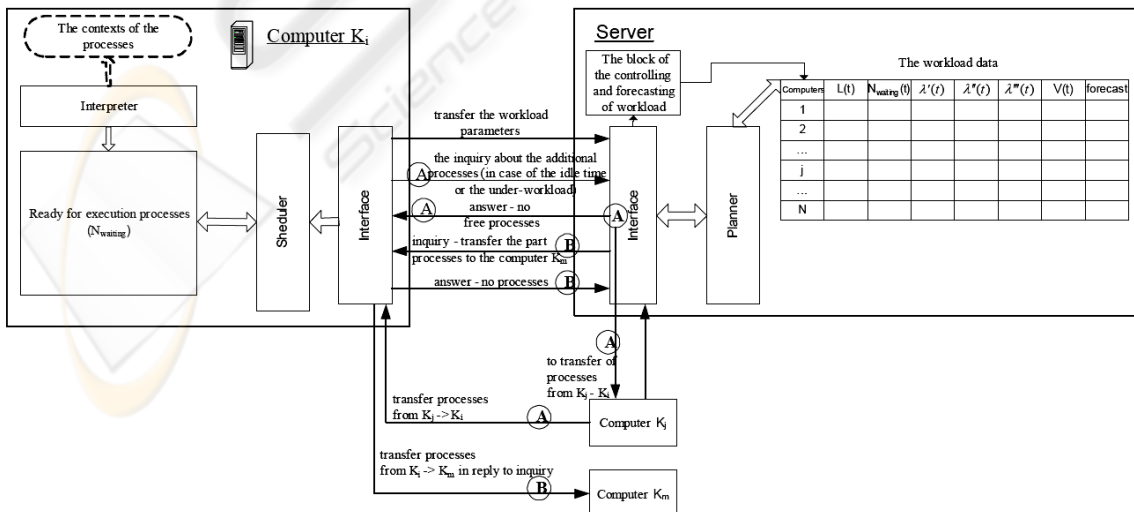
The contexts of the processes

Computer $K_i$

Interpreter

Ready for execution processes ($N_{waiting}$)

Sheduler

Interface

Server

The block of the controlling and forecasting of workload

The workload data

| Computers | L(t) | $N_{waiting}$(t) | $\lambda'(t)$ | $\lambda''(t)$ | $\lambda'''(t)$ | V(t) | forecast |
|---|---|---|---|---|---|---|---|
| 1 | | | | | | | |
| 2 | | | | | | | |
| ... | | | | | | | |
| j | | | | | | | |
| ... | | | | | | | |
| N | | | | | | | |

transfer the workload parameters

A the inquiry about the additional processes (in case of the idle time or the under-workload)

A answer - no free processes A

inquiry - transfer the part processes to the computer $K_m$ B

answer - no processes B

Interface

Planner

A

to transfer of processes from $K_j$ - $K_i$

transfer processes from $K_j$ -> $K_i$ A

Computer $K_j$

transfer processes from $K_i$ -> $K_m$ in reply to inquiry

B

Computer $K_m$